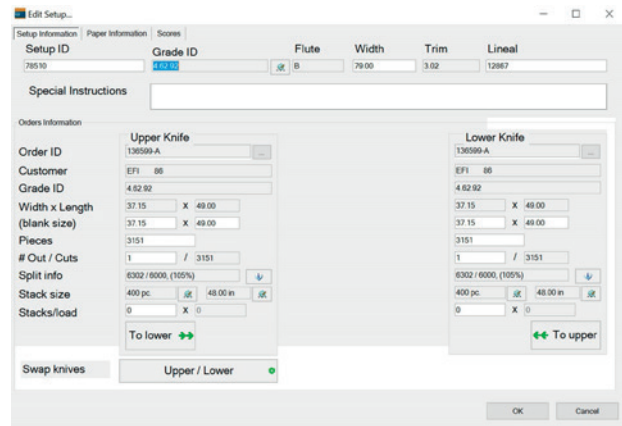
Edit Setup...

Setup Information | Paper Information | Scores

Setup ID
78510

Grade ID
4.62.92

Flute
B

Width
79.00

Trim
3.02

Lineal
12867

Special Instructions

Orders Information

Upper Knife

Order ID
136599-A

Customer
EFI 86

Grade ID
4.62.92

Width x Length (blank size)
37.15 X 49.00
37.15 X 49.00

Pieces
3151

# Out / Cuts
1 / 3151

Split info
6302 / 6000, (105%)

Stack size
400 pc. 48.00 in

Stacks/load
0 X 0

To lower

Lower Knife

136599-A

EFI 86

4.62.92

37.15 X 49.00
37.15 X 49.00

3151

1 / 3151

6302 / 6000, (105%)

400 pc. 48.00 in

0 X 0

To upper

Swap knives

Upper / Lower

OK

Cancel